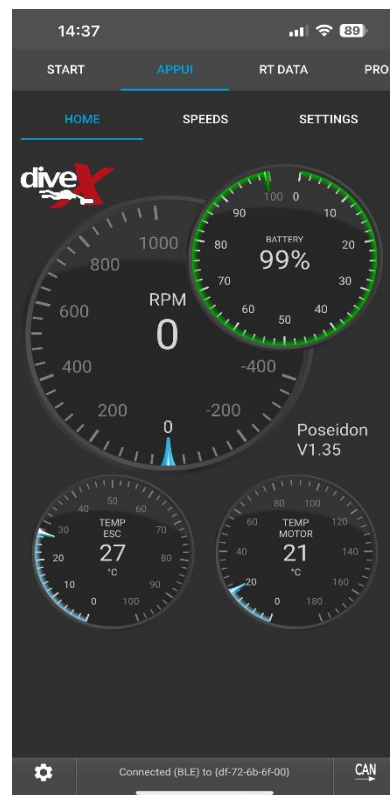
14:37 89

START APPUI RT DATA PRO

HOME SPEEDS SETTINGS

diveX

1000
800
600
400
200
0
-200
-400

RPM
0

100 0
90 10
80 20
70 30
60 40
50

BATTERY
99%

Poseidon
V1.35

40 50 60
30 70
20 80
10 90
0 100

TEMP
ESC
27
°C

80 100
60 120
40 140
20 160
0 180

TEMP
MOTOR
21
°C

Connected (BLE) to (df-72-6b-6f-00)

CAN